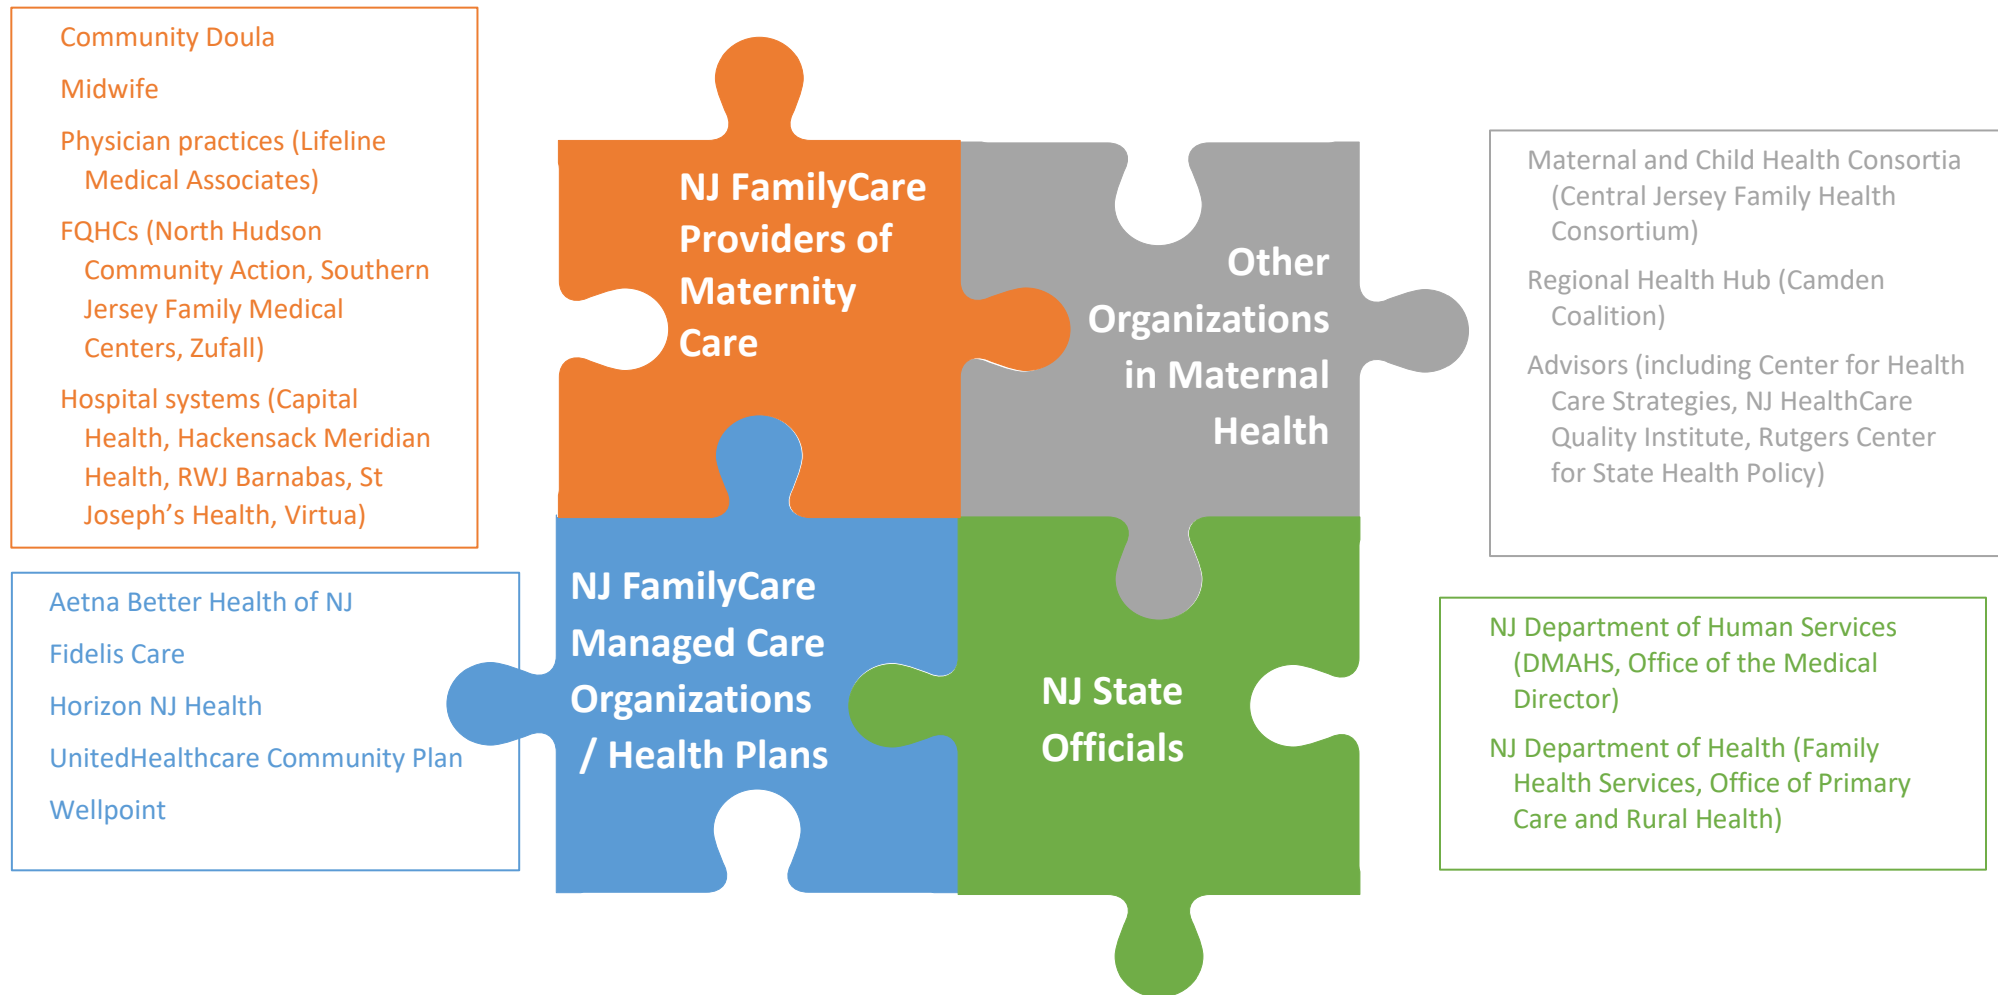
Community Doula

Midwife

Physician practices (Lifeline Medical Associates)

FQHCs (North Hudson Community Action, Southern Jersey Family Medical Centers, Zufall)

Hospital systems (Capital Health, Hackensack Meridian Health, RWJ Barnabas, St Joseph's Health, Virtua)

NJ FamilyCare Providers of Maternity Care

Other Organizations in Maternal Health

Maternal and Child Health Consortia (Central Jersey Family Health Consortium)

Regional Health Hub (Camden Coalition)

Advisors (including Center for Health Care Strategies, NJ HealthCare Quality Institute, Rutgers Center for State Health Policy)

Aetna Better Health of NJ

Fidelis Care

Horizon NJ Health

UnitedHealthcare Community Plan

Wellpoint

NJ FamilyCare Managed Care Organizations / Health Plans

NJ State Officials

NJ Department of Human Services (DMAHS, Office of the Medical Director)

NJ Department of Health (Family Health Services, Office of Primary Care and Rural Health)